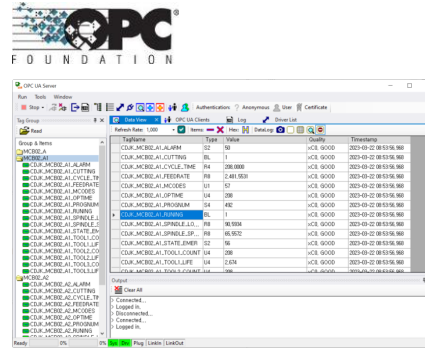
OPC
FOUNDATION

OPC UA Server
Run Tools Window
Stop | Authentication: Anonymous User Certificate

Tag Group
Read
Group & Items
MCB02_A
MCB02_A1
CDJK_MCB02_A1_ALARM
CDJK_MCB02_A1_CUTTING
CDJK_MCB02_A1_CYCLE_TI
CDJK_MCB02_A1_FEEDRATE
CDJK_MCB02_A1_MCODES
CDJK_MCB02_A1_OPTIME
CDJK_MCB02_A1_PROGNUM
CDJK_MCB02_A1_RUNING
CDJK_MCB02_A1_SPINDLE_L
CDJK_MCB02_A1_SPINDLE_S
CDJK_MCB02_A1_STATE_EM
CDJK_MCB02_A1_TOOL1_CO
CDJK_MCB02_A1_TOOL1_LIF
CDJK_MCB02_A1_TOOL2_CO
CDJK_MCB02_A1_TOOL2_LIF
CDJK_MCB02_A1_TOOL3_CO
CDJK_MCB02_A1_TOOL3_LIF
MCB02_A2
CDJK_MCB02_A2_ALARM
CDJK_MCB02_A2_CUTTING
CDJK_MCB02_A2_CYCLE_TI
CDJK_MCB02_A2_FEEDRATE
CDJK_MCB02_A2_MCODES
CDJK_MCB02_A2_OPTIME
CDJK_MCB02_A2_PROGNUM
CDJK_MCB02_A2_RUNING

Data View | OPC UA Clients | Log | Driver List
Refresh Rate: 1,000 | Items: | Hex | DataLog

| TagName | Type | Value | Quality | Timestamp |
|---|---|---|---|---|
| CDJK_MCB02_A1_ALARM | S2 | 50 | xCII. GOOD | 2023-03-22 08:53:56.568 |
| CDJK_MCB02_A1_CUTTING | BL | 1 | xCII. GOOD | 2023-03-22 08:53:56.568 |
| CDJK_MCB02_A1_CYCLE_TIME | R4 | 200.0000 | xCII. GOOD | 2023-03-22 08:53:56.568 |
| CDJK_MCB02_A1_FEEDRATE | R8 | 2,481.5530 | xCII. GOOD | 2023-03-22 08:53:56.568 |
| CDJK_MCB02_A1_MCODES | U1 | 57 | xCII. GOOD | 2023-03-22 08:53:56.568 |
| CDJK_MCB02_A1_OPTIME | U4 | 208 | xCII. GOOD | 2023-03-22 08:53:56.568 |
| CDJK_MCB02_A1_PROGNUM | S4 | 492 | xCII. GOOD | 2023-03-22 08:53:56.568 |
| CDJK_MCB02_A1_RUNING | BL | 1 | xCII. GOOD | 2023-03-22 08:53:56.568 |
| CDJK_MCB02_A1_SPINDLE_LO... | R8 | 16.1004 | xCII. GOOD | 2023-03-22 08:53:56.568 |
| CDJK_MCB02_A1_SPINDLE_SP... | R8 | 65.5572 | xCII. GOOD | 2023-03-22 08:53:56.568 |
| CDJK_MCB02_A1_STATE_EMER | S2 | 56 | xCII. GOOD | 2023-03-22 08:53:56.568 |
| CDJK_MCB02_A1_TOOL1_COUNT | U4 | 208 | xCII. GOOD | 2023-03-22 08:53:56.568 |
| CDJK_MCB02_A1_TOOL1_LIFE | U4 | 2,674 | xCII. GOOD | 2023-03-22 08:53:56.568 |
| CDJK_MCB02_A1_TOOL2_COUNT | U4 | 208 | xCII. GOOD | 2023-03-22 08:53:56.568 |

Output
Clear All
> Connected...
> Logged In...
> Disconnected...
> Connected...
> Logged In...

Ready 0% 0% Sys Dev Plug LinkIn LinkOut